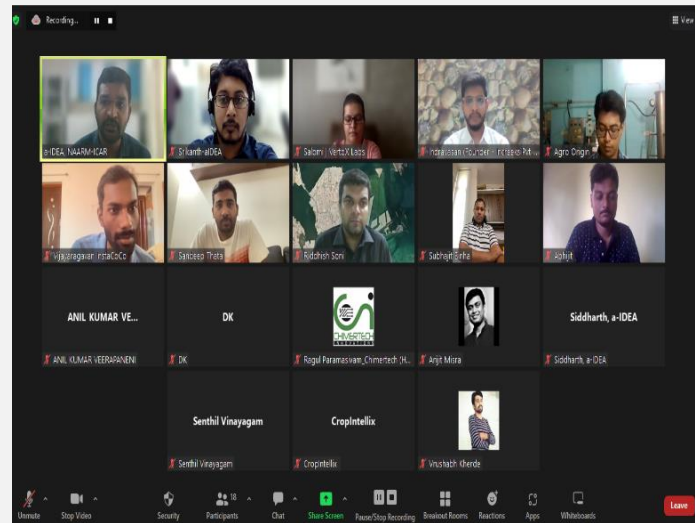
Recording...

View

a-IDEA, NAARM-ICAR

Srikanth-aIDEA

Saloni | VertaX Labs

Indrajeet (Founder - Infrassa Pvt...

Agro Origin

vijayaragavan instaCoCo

Sandeep Thota

Riddhish Soni

Subhajit Sinha

Abhijit

ANIL KUMAR VE...

ANIL KUMAR VEERAPANENI

DK

DK

CHIMERTECH

Ragul Paramasivam_Chimertech (H...

Arijit Misra

Siddharth, a-IDEA

Siddharth, a-IDEA

Senthil Vinayagam

Senthil Vinayagam

CropIntellix

CropIntellix

Vrushabh Kherde

Unmute

Stop Video

Security

18

Participants

Chat

Share Screen

Pause/Stop Recording

Breakout Rooms

Reactions

Apps

Whiteboards

Leave